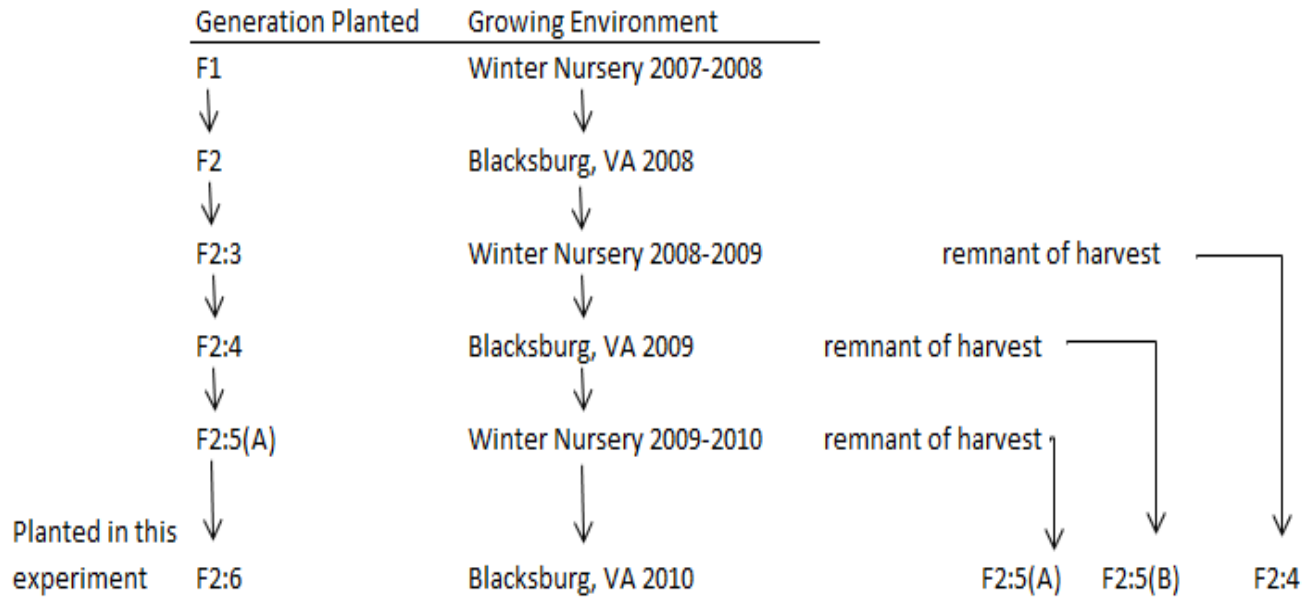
| | Generation Planted | Growing Environment | | | |
|---|---|---|---|---|---|
| | F1 | Winter Nursery 2007-2008 | | | |
| | F2 | Blacksburg, VA 2008 | | | |
| | F2:3 | Winter Nursery 2008-2009 | remnant of harvest | | |
| | F2:4 | Blacksburg, VA 2009 | remnant of harvest | | |
| | F2:5(A) | Winter Nursery 2009-2010 | remnant of harvest | | |
| Planted in this experiment | F2:6 | Blacksburg, VA 2010 | F2:5(A) | F2:5(B) | F2:4 |